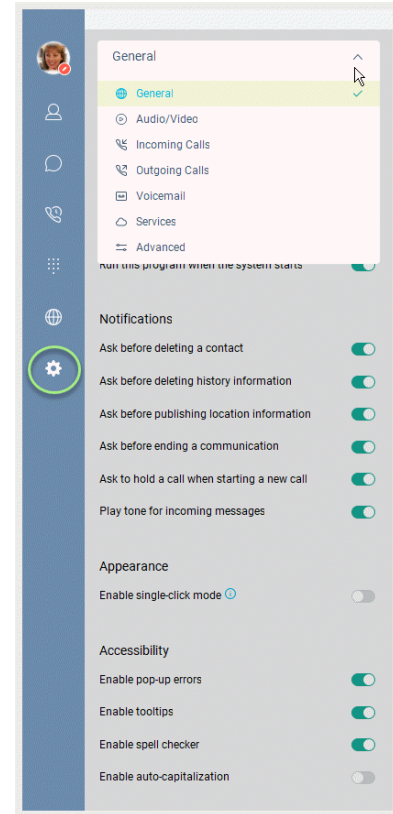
General

General
Audio/Video
Incoming Calls
Outgoing Calls
Voicemail
Services
Advanced

Run this program when the system starts

Notifications

Ask before deleting a contact

Ask before deleting history information

Ask before publishing location information

Ask before ending a communication

Ask to hold a call when starting a new call

Play tone for incoming messages

Appearance

Enable single-click mode

Accessibility

Enable pop-up errors

Enable tooltips

Enable spell checker

Enable auto-capitalization